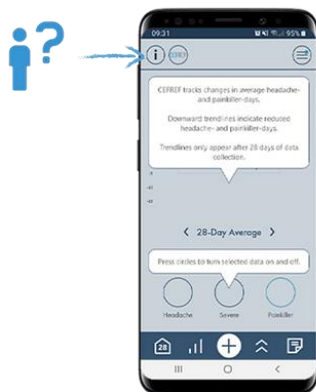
09:31

95%

i

CEFREF

CEFREF tracks changes in average headache- and painkiller-days.

Downward trendlines indicate reduced headache- and painkiller-days.

Trendlines only appear after 28 days of data collection.

28-Day Average

Press circles to turn selected data on and off.

Headache

Severe

Painkiller

28